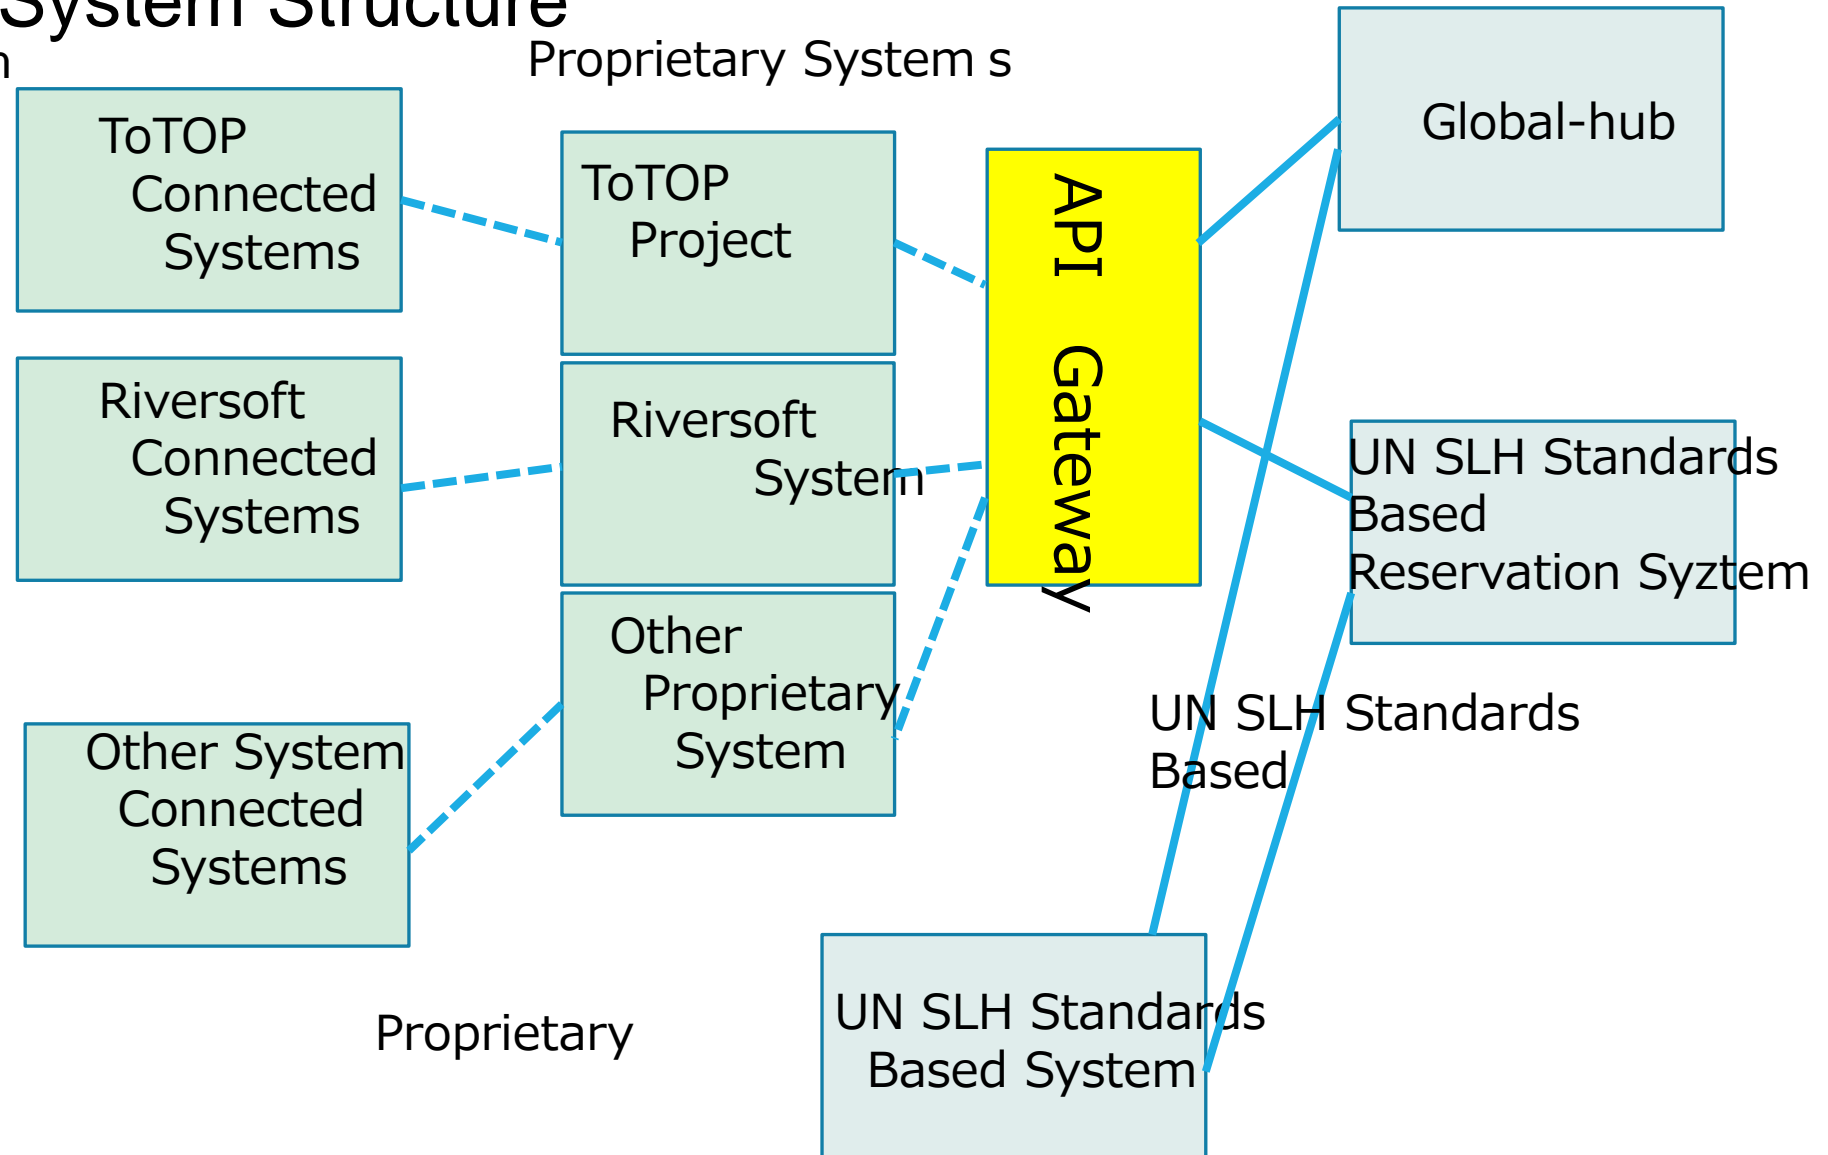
System Structure

Proprietary System s

ToTOP Connected Systems

ToTOP Project

API Gateway

Global-hub

Riversoft Connected Systems

Riversoft System

UN SLH Standards Based Reservation Syztem

Other Proprietary System

Other System Connected Systems

UN SLH Standards Based

Proprietary

UN SLH Standards Based System